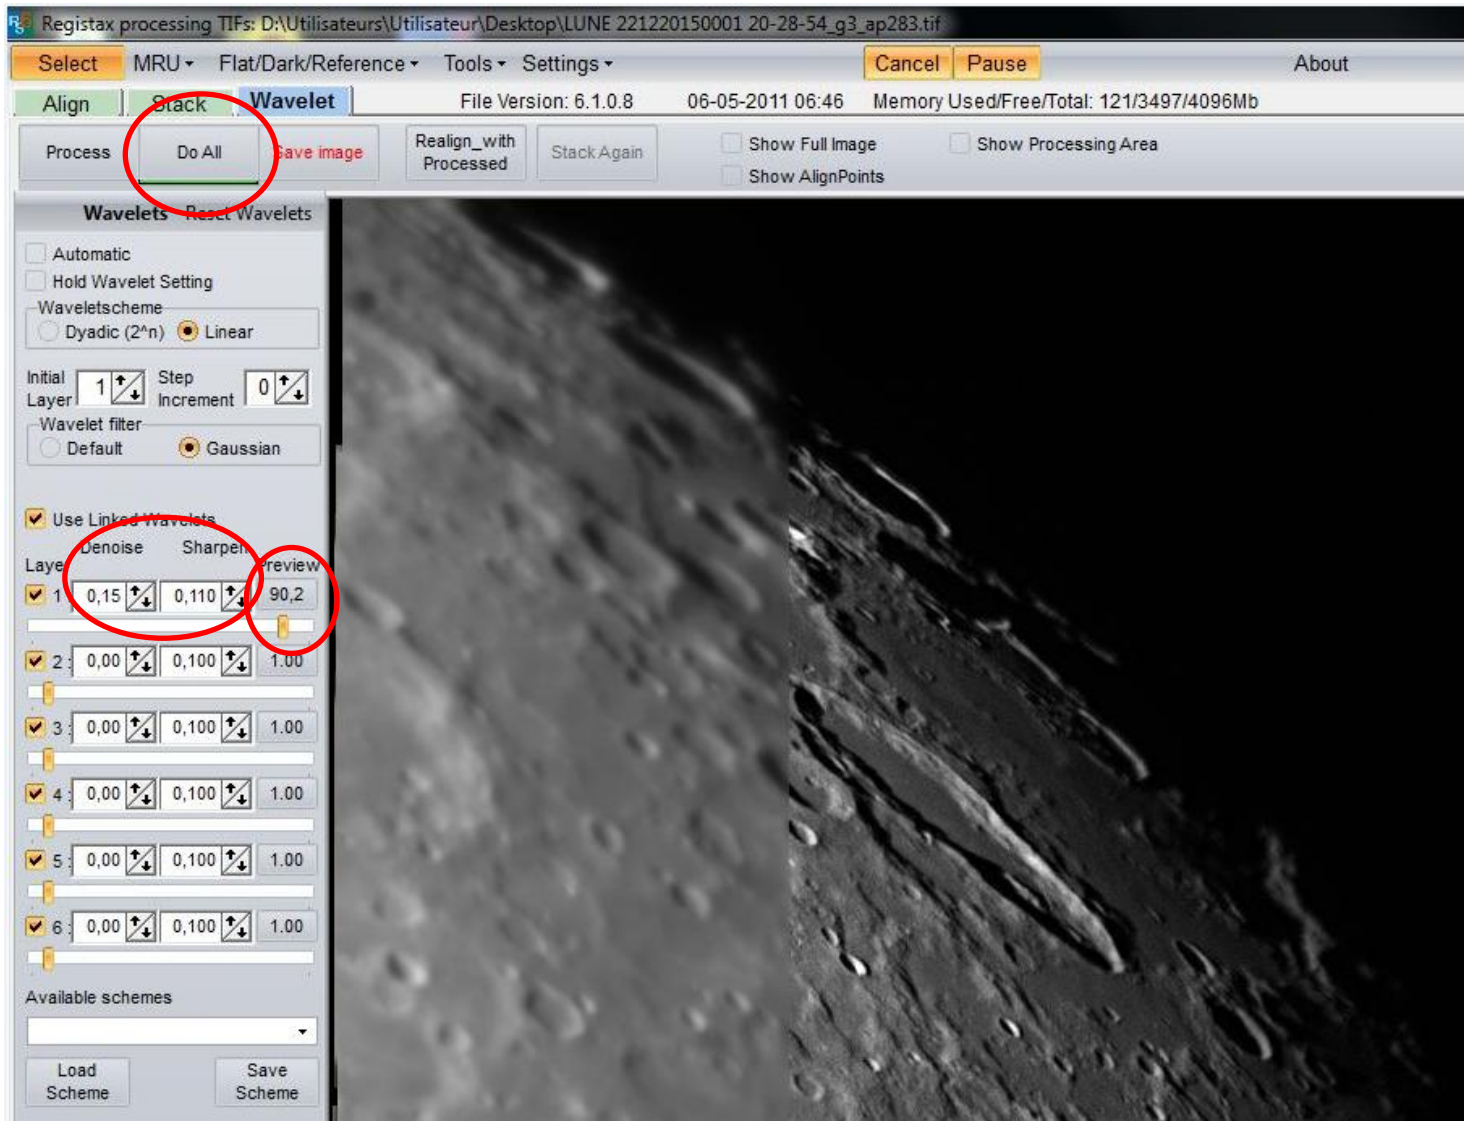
Registax processing TIFs: D:\Utilisateurs\Utilisateur\Desktop\LUNE 221220150001 20-28-54_g3_ap283.tif

Select MRU Flat/Dark/Reference Tools Settings Cancel Pause About

Align Stack Wavelet File Version: 6.1.0.8 06-05-2011 06:46 Memory Used/Free/Total: 121/3497/4096Mb

Process Do All Save image Realign_with Processed Stack Again Show Full Image Show AlignPoints Show Processing Area

Wavelets Reset Wavelets

Automatic
Hold Wavelet Setting
Waveletscheme
Dyadic (2^n) Linear

Initial Layer 1 Step Increment 0

Wavelet filter
Default Gaussian

Use Linked Wavelets

| Layer | Denoise | Sharpen | Preview |
|---|---|---|---|
| 1 | 0,15 | 0,110 | 90,2 |
| 2 | 0,00 | 0,100 | 1.00 |
| 3 | 0,00 | 0,100 | 1.00 |
| 4 | 0,00 | 0,100 | 1.00 |
| 5 | 0,00 | 0,100 | 1.00 |
| 6 | 0,00 | 0,100 | 1.00 |

Available schemes

Load Scheme Save Scheme